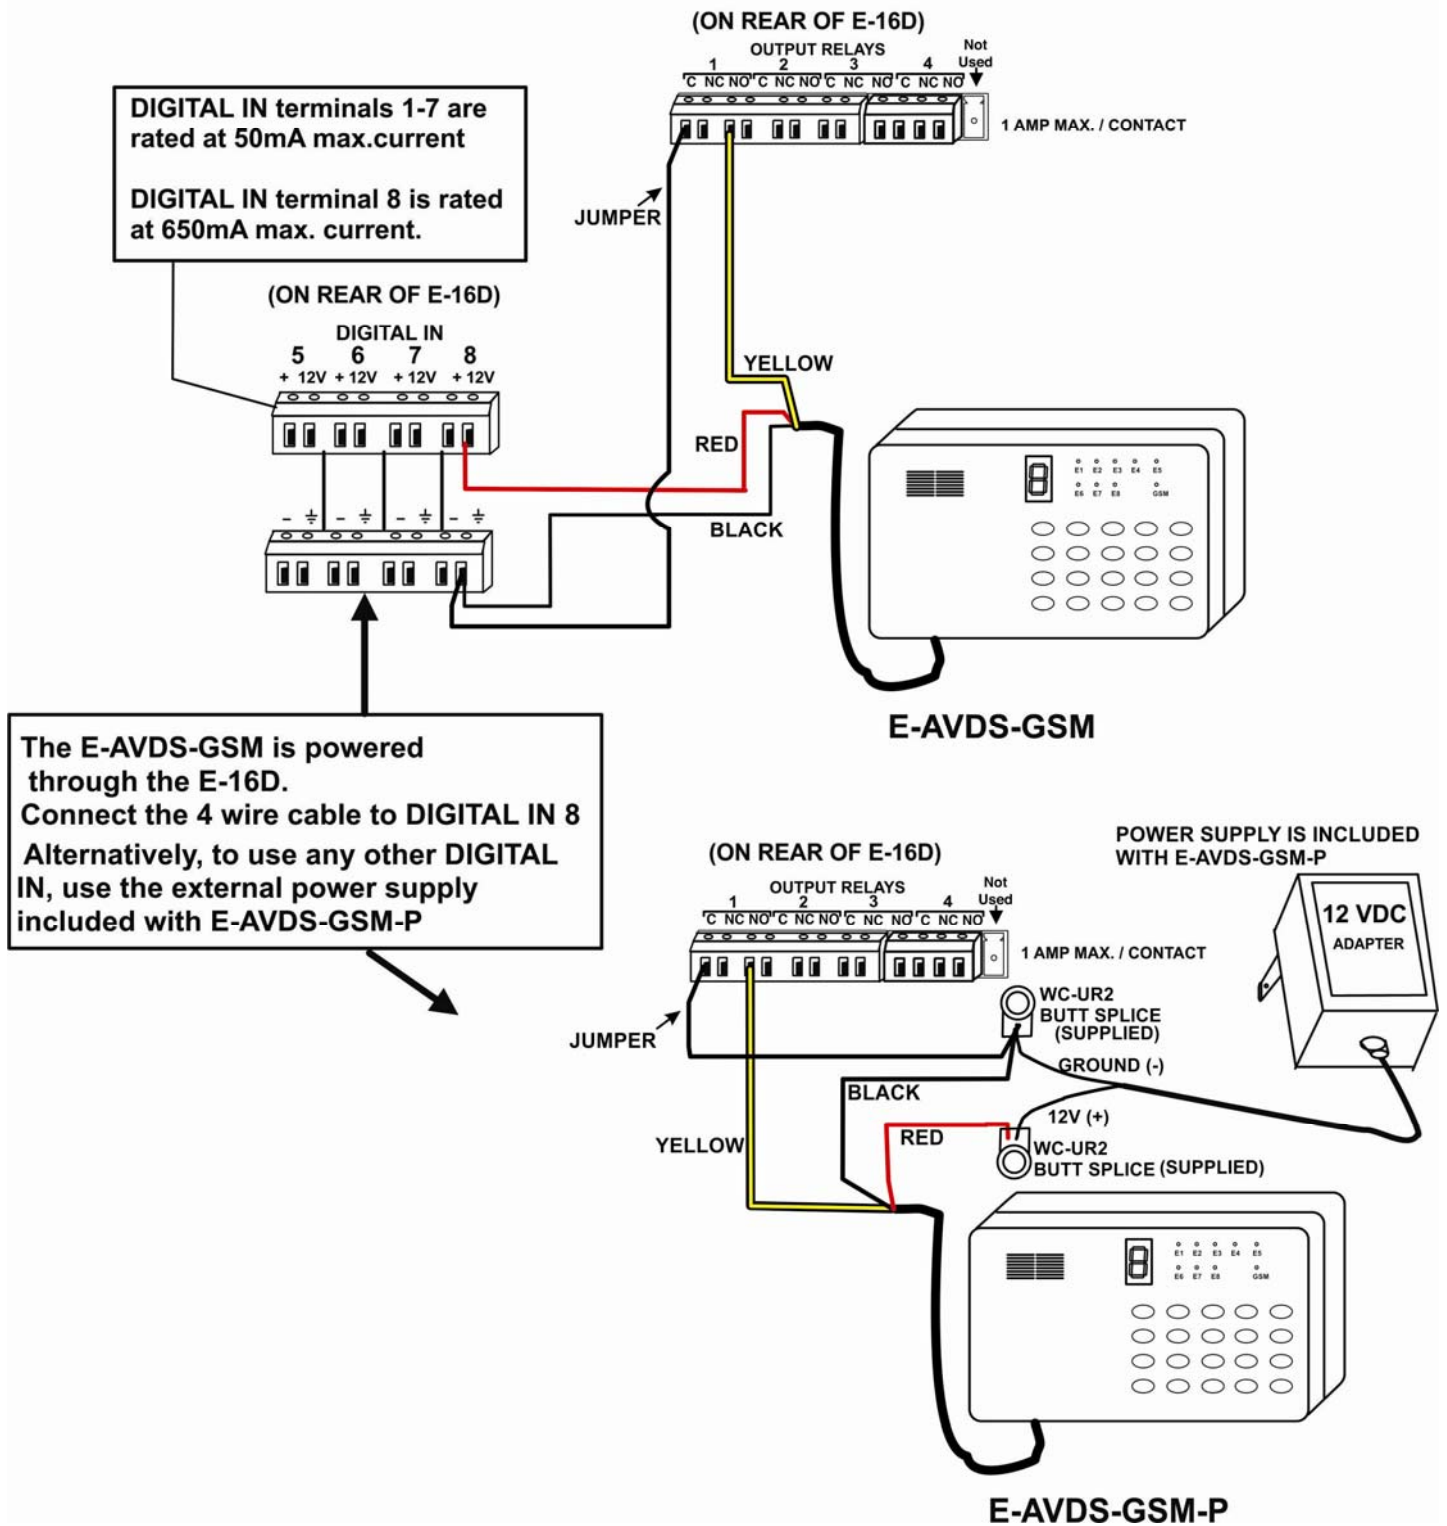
(ON REAR OF E-16D)
OUTPUT RELAYS
1 2 3 4
C NC NO C NC NO C NC NO C NC NO
Not Used
1 AMP MAX. / CONTACT

DIGITAL IN terminals 1-7 are rated at 50mA max.current

DIGITAL IN terminal 8 is rated at 650mA max. current.

JUMPER

(ON REAR OF E-16D)
DIGITAL IN
5 6 7 8
+ 12V + 12V + 12V + 12V

YELLOW
RED
BLACK

E1 E2 E3 E4 E5
E6 E7 E8 GSM

E-AVDS-GSM

The E-AVDS-GSM is powered through the E-16D.
Connect the 4 wire cable to DIGITAL IN 8
Alternatively, to use any other DIGITAL IN, use the external power supply included with E-AVDS-GSM-P

(ON REAR OF E-16D)
OUTPUT RELAYS
1 2 3 4
C NC NO C NC NO C NC NO C NC NO
Not Used
1 AMP MAX. / CONTACT

POWER SUPPLY IS INCLUDED WITH E-AVDS-GSM-P
12 VDC
ADAPTER

WC-UR2
BUTT SPLICE
(SUPPLIED)
JUMPER
GROUND (-)
BLACK
12V (+)
RED
YELLOW
WC-UR2
BUTT SPLICE (SUPPLIED)

E1 E2 E3 E4 E5
E6 E7 E8 GSM

E-AVDS-GSM-P